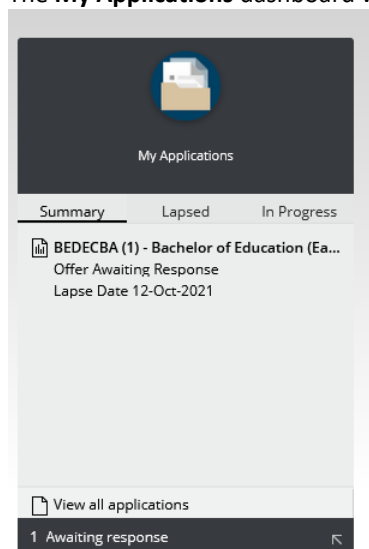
The **My Applications** dashboard

My Applications

Summary Lapsed In Progress

**BEDECBA (1) - Bachelor of Education (Ea...**
Offer Awaiting Response
Lapse Date 12-Oct-2021

View all applications

1 Awaiting response